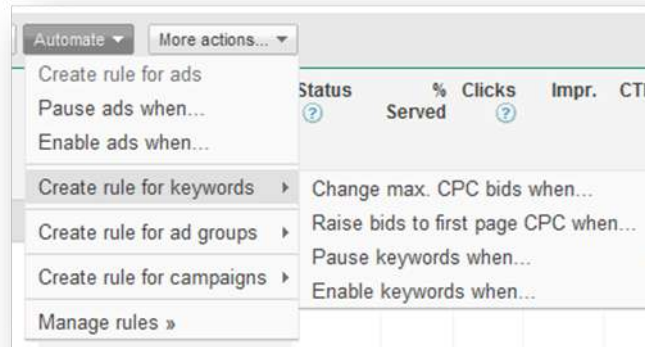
Automate ▾ More actions... ▾

Create rule for ads
Pause ads when...
Enable ads when...

Create rule for keywords ▸
Create rule for ad groups ▸
Create rule for campaigns ▸
Manage rules »

Status ? % Served Clicks ? Impr. CT

Change max. CPC bids when...
Raise bids to first page CPC when...
Pause keywords when...
Enable keywords when...